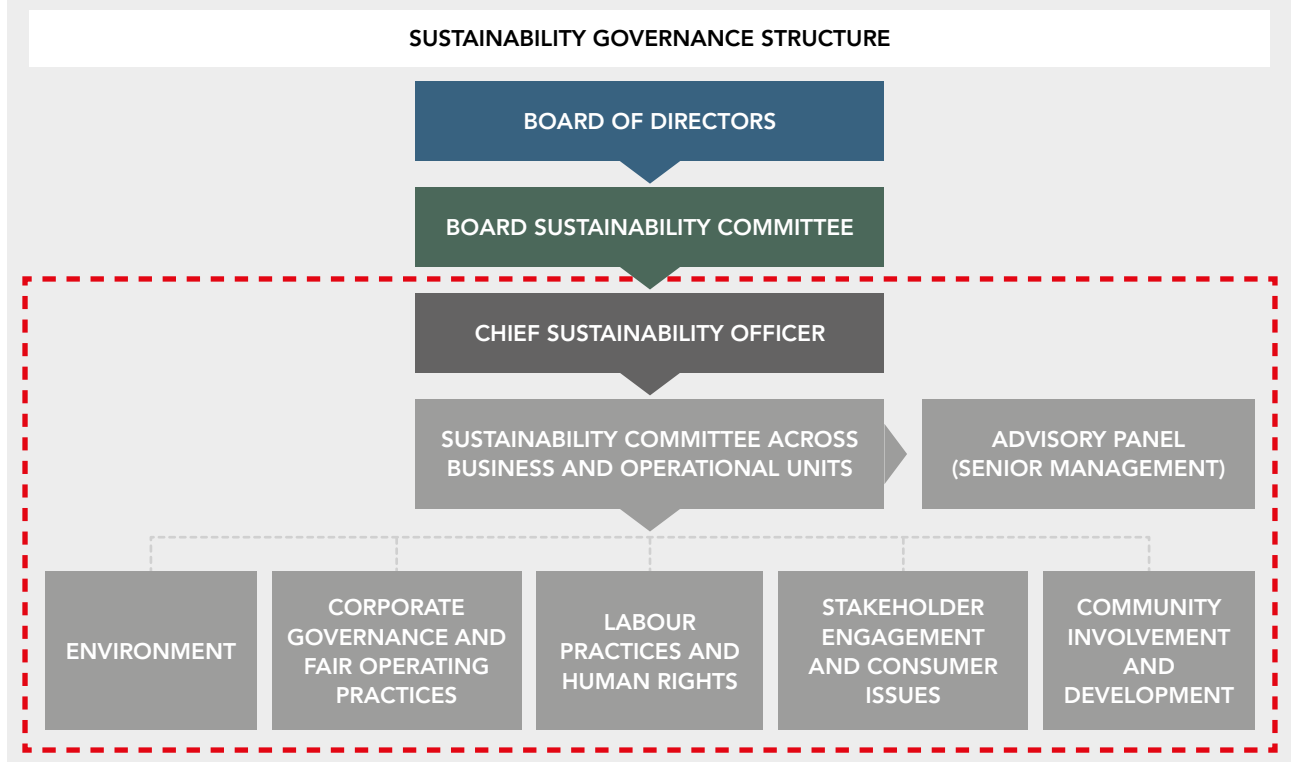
SUSTAINABILITY GOVERNANCE STRUCTURE

BOARD OF DIRECTORS

BOARD SUSTAINABILITY COMMITTEE

CHIEF SUSTAINABILITY OFFICER

SUSTAINABILITY COMMITTEE ACROSS BUSINESS AND OPERATIONAL UNITS

ADVISORY PANEL (SENIOR MANAGEMENT)

ENVIRONMENT

CORPORATE GOVERNANCE AND FAIR OPERATING PRACTICES

LABOUR PRACTICES AND HUMAN RIGHTS

STAKEHOLDER ENGAGEMENT AND CONSUMER ISSUES

COMMUNITY INVOLVEMENT AND DEVELOPMENT